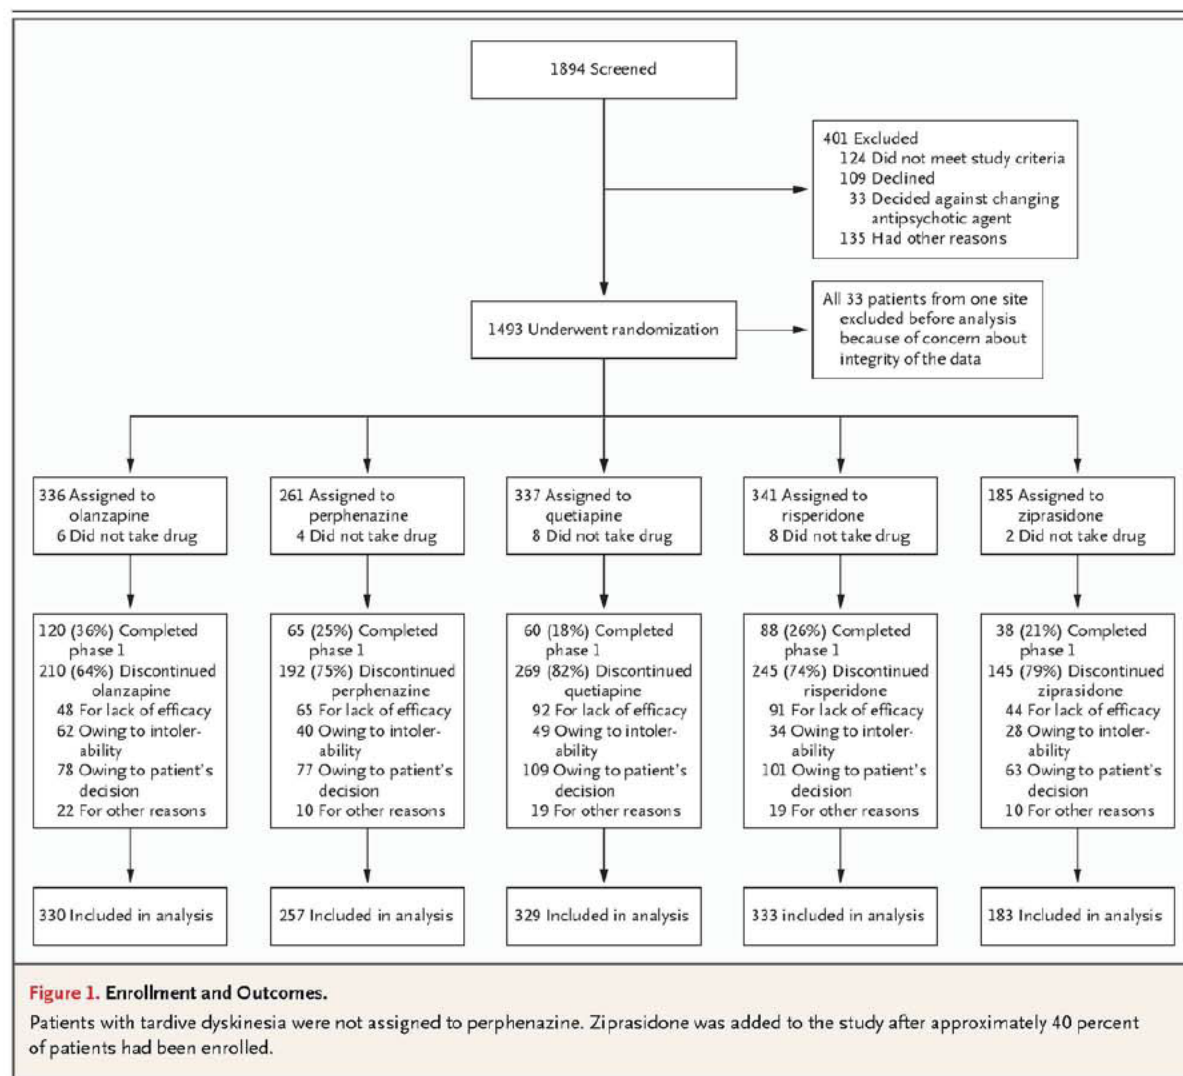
1894 Screened

401 Excluded
124 Did not meet study criteria
109 Declined
33 Decided against changing antipsychotic agent
135 Had other reasons

1493 Underwent randomization

All 33 patients from one site excluded before analysis because of concern about integrity of the data

336 Assigned to olanzapine
6 Did not take drug

261 Assigned to perphenazine
4 Did not take drug

337 Assigned to quetiapine
8 Did not take drug

341 Assigned to risperidone
8 Did not take drug

185 Assigned to ziprasidone
2 Did not take drug

120 (36%) Completed phase 1
210 (64%) Discontinued olanzapine
48 For lack of efficacy
62 Owing to intolerability
78 Owing to patient's decision
22 For other reasons

65 (25%) Completed phase 1
192 (75%) Discontinued perphenazine
65 For lack of efficacy
40 Owing to intolerability
77 Owing to patient's decision
10 For other reasons

60 (18%) Completed phase 1
269 (82%) Discontinued quetiapine
92 For lack of efficacy
49 Owing to intolerability
109 Owing to patient's decision
19 For other reasons

88 (26%) Completed phase 1
245 (74%) Discontinued risperidone
91 For lack of efficacy
34 Owing to intolerability
101 Owing to patient's decision
19 For other reasons

38 (21%) Completed phase 1
145 (79%) Discontinued ziprasidone
44 For lack of efficacy
28 Owing to intolerability
63 Owing to patient's decision
10 For other reasons

330 Included in analysis

257 Included in analysis

329 Included in analysis

333 included in analysis

183 Included in analysis

Figure 1. Enrollment and Outcomes.
Patients with tardive dyskinesia were not assigned to perphenazine. Ziprasidone was added to the study after approximately 40 percent of patients had been enrolled.